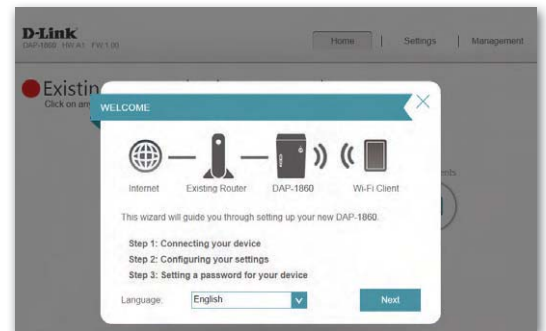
D-Link
DAP-1860 HW:A1 FW:1.00

Home | Settings | Management

Existin
Click on an

WELCOME

Internet
Existing Router
DAP-1860
Wi-Fi Client

This wizard will guide you through setting up your new DAP-1860.

Step 1: Connecting your device
Step 2: Configuring your settings
Step 3: Setting a password for your device

Language: English

Next